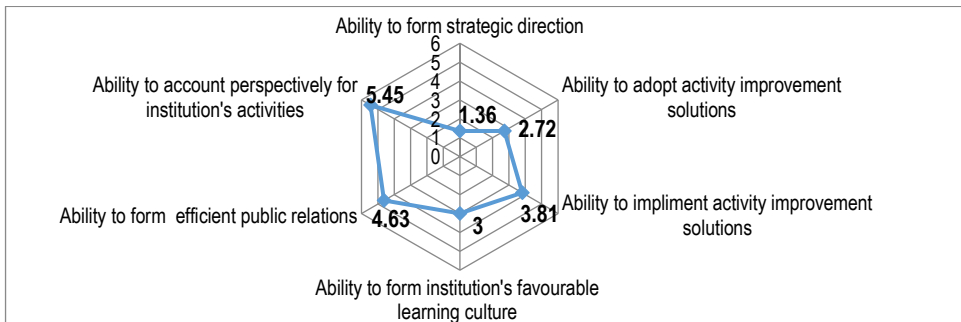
Ability to form strategic direction

6
5
4
3
2
1
0

Ability to adopt activity improvement solutions

Ability to account perspectively for institution's activities

5.45

1.36

2.72

Ability to impliment activity improvement solutions

3.81

Ability to form efficient public relations

4.63

3

Ability to form institution's favourable learning culture